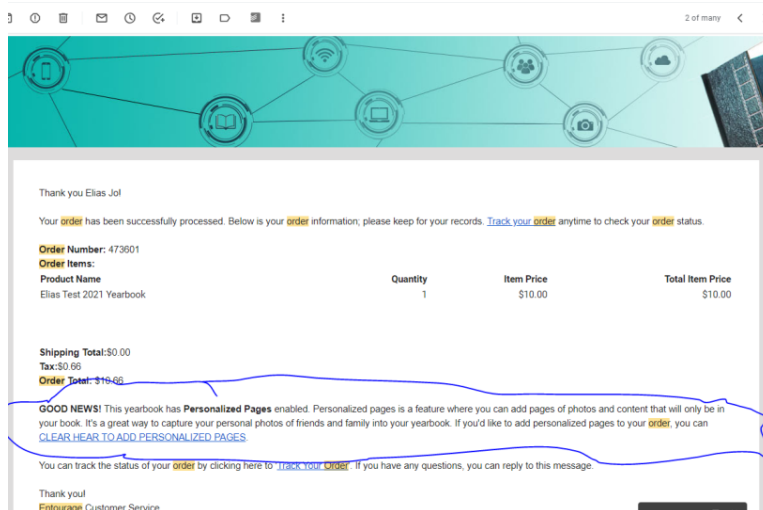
2 of many

Thank you Elias Jo!

Your order has been successfully processed. Below is your order information; please keep for your records. Track your order anytime to check your order status.

Order Number: 473601
Order Items:

| Product Name | Quantity | Item Price | Total Item Price |
|---|---|---|---|
| Elias Test 2021 Yearbook | 1 | $10.00 | $10.00 |

Shipping Total:$0.00
Tax:$0.66
Order Total: $10.66

GOOD NEWS! This yearbook has Personalized Pages enabled. Personalized pages is a feature where you can add pages of photos and content that will only be in your book. It's a great way to capture your personal photos of friends and family into your yearbook. If you'd like to add personalized pages to your order, you can CLEAR HEAR TO ADD PERSONALIZED PAGES.

You can track the status of your order by clicking here to "Track Your Order". If you have any questions, you can reply to this message.

Thank you!
Entourage Customer Service